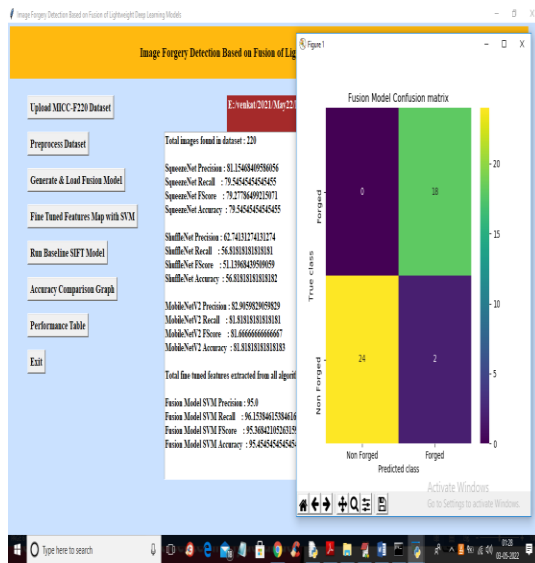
Image Forgery Detection Based on Fusion of Lightweight Deep Learning Models

Image Forgery Detection Based on Fusion of Lig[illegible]

Upload MICC-F220 Dataset

Preprocess Dataset

Generate & Load Fusion Model

Fine Tuned Features Map with SVM

Run Baseline SIFT Model

Accuracy Comparison Graph

Performance Table

Exit

E:/venkat/2021/May22/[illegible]

Total images found in dataset : 220

SqueezeNet Precision : 81.15468409586056
SqueezeNet Recall : 79.54545454545455
SqueezeNet FScore : 79.27786499215071
SqueezeNet Accuracy : 79.54545454545455

ShuffleNet Precision : 62.74131274131274
ShuffleNet Recall : 56.81818181818181
ShuffleNet FScore : 51.13968439509059
ShuffleNet Accuracy : 56.81818181818182

MobileNetV2 Precision : 82.9059829059829
MobileNetV2 Recall : 81.81818181818181
MobileNetV2 FScore : 81.66666666666667
MobileNetV2 Accuracy : 81.81818181818183

Total fine tuned features extracted from all algorit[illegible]

Fusion Model SVM Precision : 95.0
Fusion Model SVM Recall : 96.15384615384616
Fusion Model SVM FScore : 95.36842105263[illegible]
Fusion Model SVM Accuracy : 95.454545454545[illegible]

Figure 1

Fusion Model Confusion matrix

True class

Forged

Non Forged

0

18

24

2

Non Forged

Forged

Predicted class

20

15

10

5

0

Activate Windows
Go to Settings to activate Windows.

Type here to search

01:28
03-05-2022